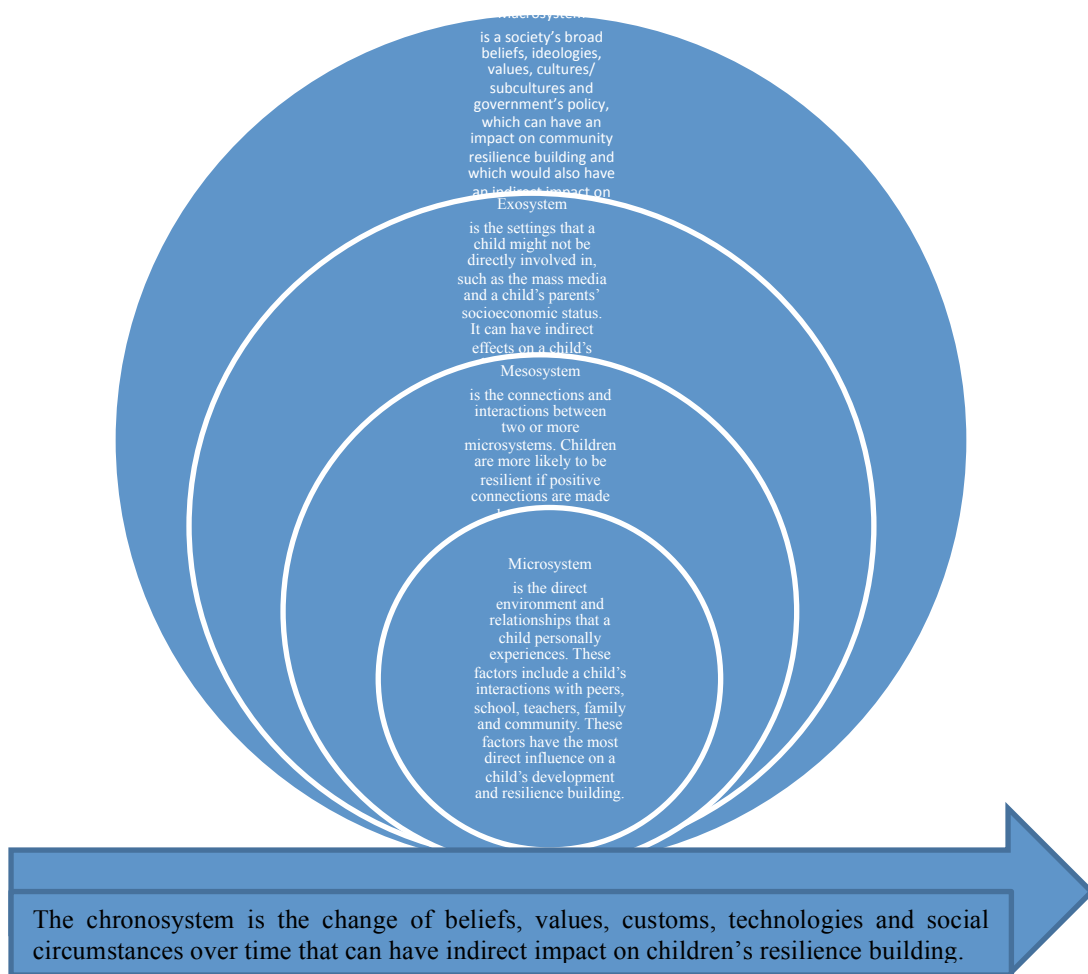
Macrosystem

is a society's broad beliefs, ideologies, values, cultures/ subcultures and government's policy, which can have an impact on community resilience building and which would also have an indirect impact on

Exosystem

is the settings that a child might not be directly involved in, such as the mass media and a child's parents' socioeconomic status. It can have indirect effects on a child's

Mesosystem

is the connections and interactions between two or more microsystems. Children are more likely to be resilient if positive connections are made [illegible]

Microsystem

is the direct environment and relationships that a child personally experiences. These factors include a child's interactions with peers, school, teachers, family and community. These factors have the most direct influence on a child's development and resilience building.

The chronosystem is the change of beliefs, values, customs, technologies and social circumstances over time that can have indirect impact on children's resilience building.